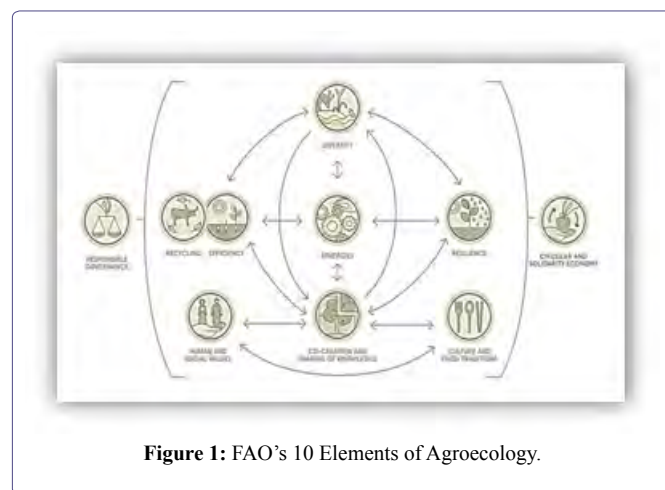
DIVERSITY

RESPONSIBLE GOVERNANCE

RECYCLING

EFFICIENCY

SYNERGIES

RESILIENCE

CIRCULAR AND SOLIDARITY ECONOMY

HUMAN AND SOCIAL VALUES

CO-CREATION AND SHARING OF KNOWLEDGE

CULTURE AND FOOD TRADITIONS

**Figure 1:** FAO's 10 Elements of Agroecology.